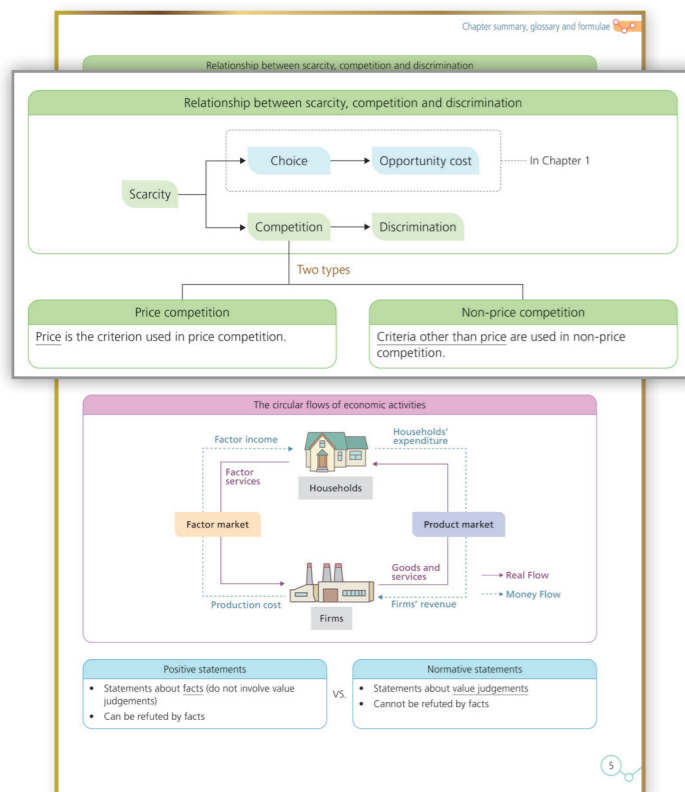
Chapter summary, glossary and formulae

Relationship between scarcity, competition and discrimination

Relationship between scarcity, competition and discrimination

Choice

Opportunity cost

In Chapter 1

Scarcity

Competition

Discrimination

Two types

Price competition

Price is the criterion used in price competition.

Non-price competition

Criteria other than price are used in non-price competition.

The circular flows of economic activities

Factor income

Households' expenditure

Factor services

Households

Factor market

Product market

Goods and services

Real Flow

Money Flow

Production cost

Firms' revenue

Firms

Positive statements

- Statements about facts (do not involve value judgements)
- Can be refuted by facts

VS.

Normative statements

- Statements about value judgements
- Cannot be refuted by facts

5